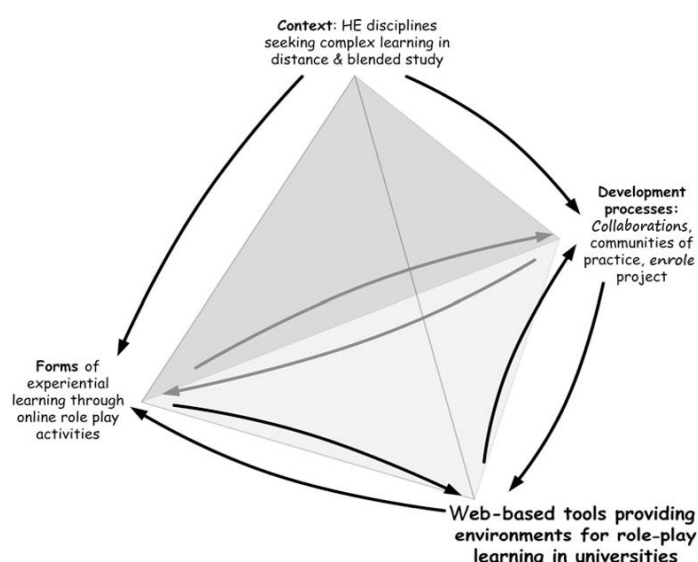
**Context**: HE disciplines seeking complex learning in distance & blended study

**Development processes:** Collaborations, communities of practice, enrole project

**Forms** of experiential learning through online role play activities

Web-based tools providing environments for role-play learning in universities